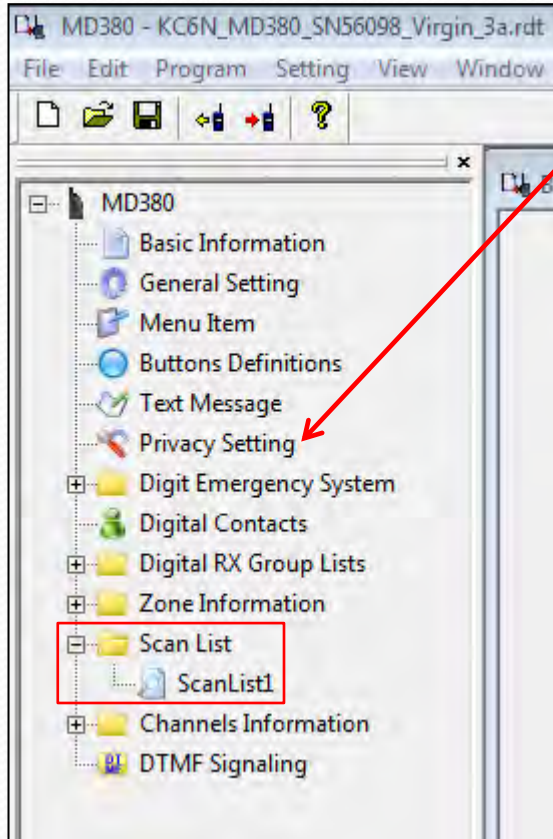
MD380 - KC6N_MD380_SN56098_Virgin_3a.rdt

File Edit Program Setting View Window

MD380
Basic Information
General Setting
Menu Item
Buttons Definitions
Text Message
Privacy Setting
Digit Emergency System
Digital Contacts
Digital RX Group Lists
Zone Information
Scan List
ScanList1
Channels Information
DTMF Signaling